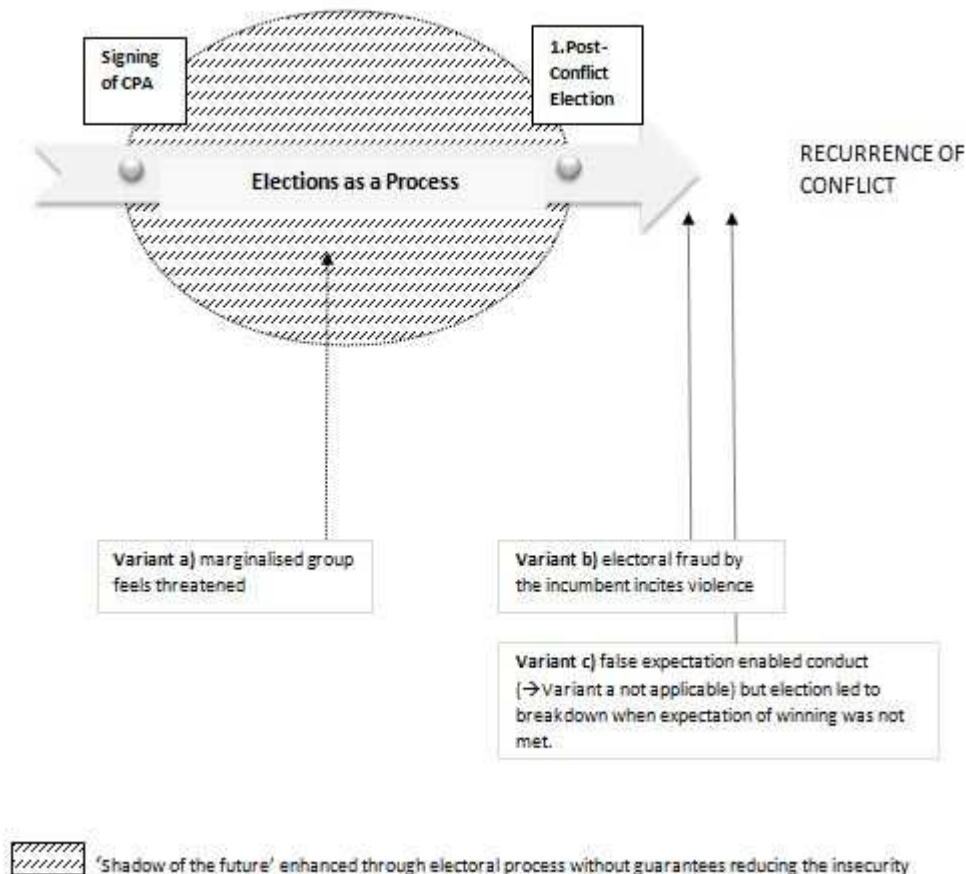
Signing of CPA

1.Post-Conflict Election

Elections as a Process

RECURRENCE OF CONFLICT

Variant a) marginalised group feels threatened

Variant b) electoral fraud by the incumbent incites violence

Variant c) false expectation enabled conduct (→Variant a not applicable) but election led to breakdown when expectation of winning was not met.

'Shadow of the future' enhanced through electoral process without guarantees reducing the insecurity